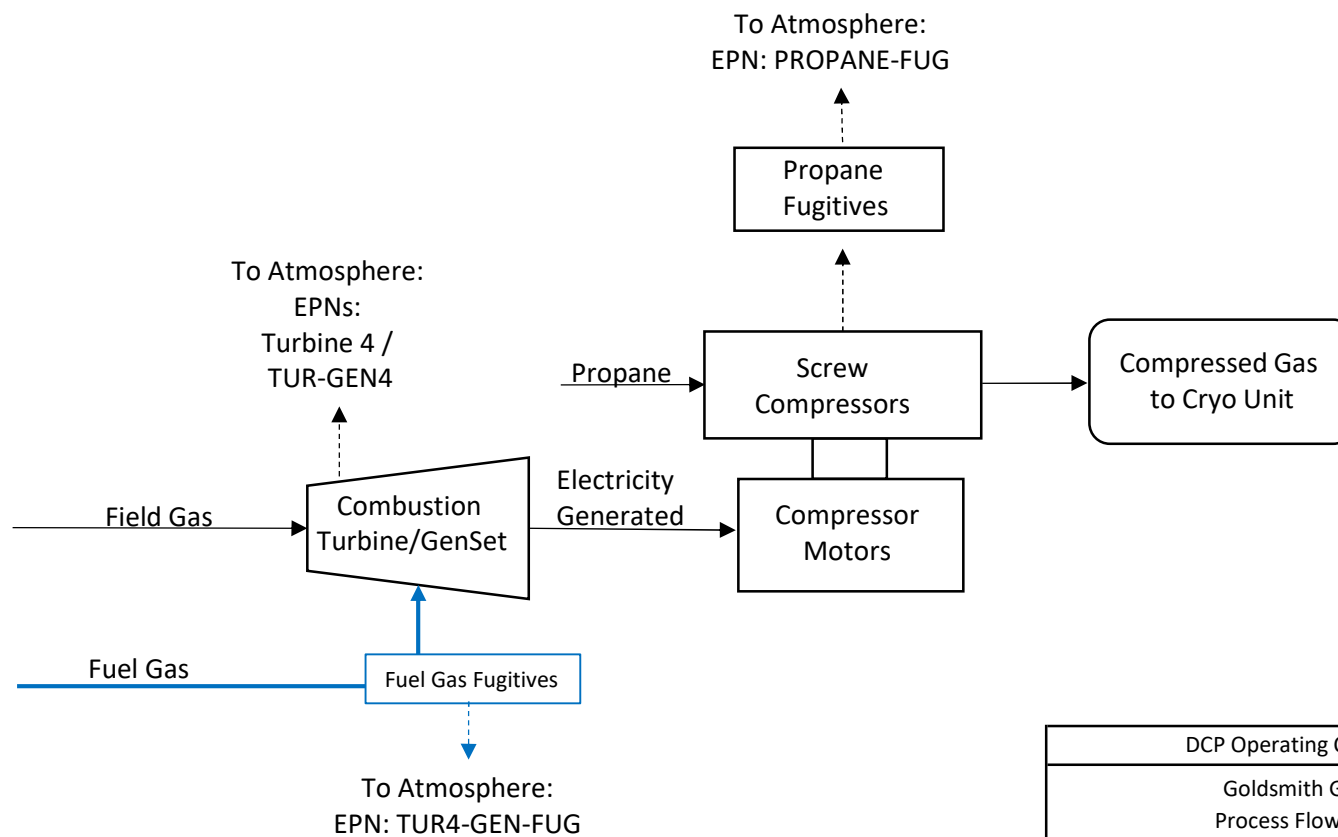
To Atmosphere:
EPN: PROPANE-FUG

Propane Fugitives

To Atmosphere:
EPNs:
Turbine 4 /
TUR-GEN4

Propane

Screw Compressors

Compressed Gas to Cryo Unit

Field Gas

Combustion Turbine/GenSet

Electricity Generated

Compressor Motors

Fuel Gas

Fuel Gas Fugitives

To Atmosphere:
EPN: TUR4-GEN-FUG

DCP Operating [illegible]

Goldsmith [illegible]
Process Flow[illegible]